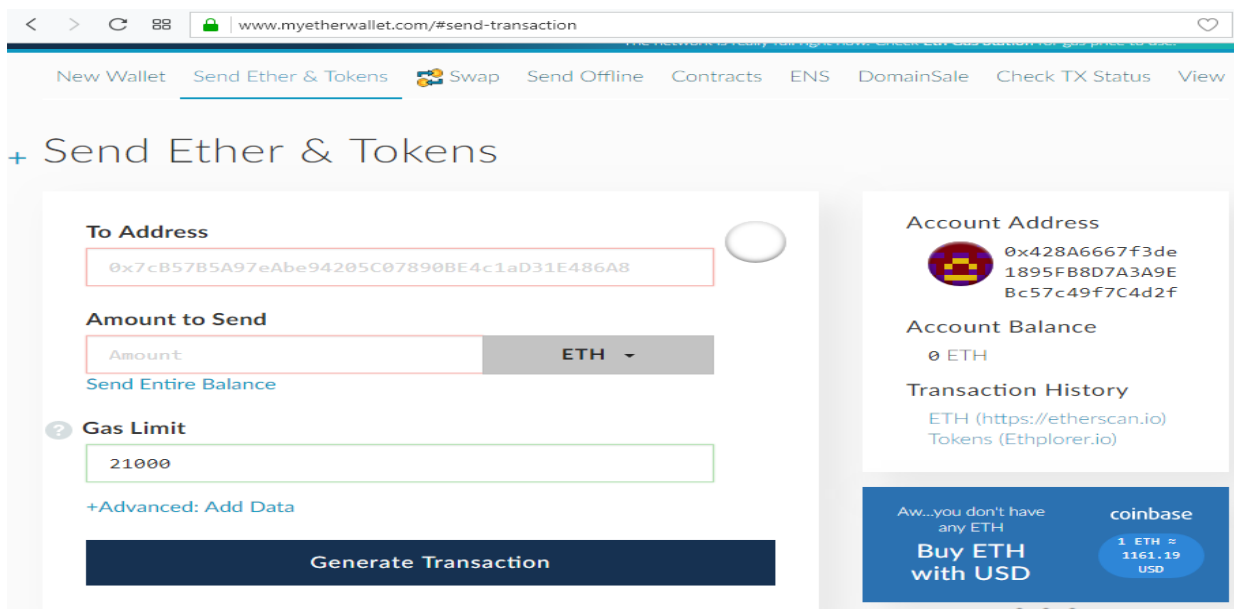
www.myetherwallet.com/#send-transaction

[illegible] ETH Gas Station for gas price to use.

New Wallet Send Ether & Tokens Swap Send Offline Contracts ENS DomainSale Check TX Status View

+ Send Ether & Tokens

To Address

0x7cB57B5A97eAbe94205C07890BE4c1aD31E486A8

Amount to Send

Amount ETH

Send Entire Balance

Gas Limit

21000

+Advanced: Add Data

Generate Transaction

Account Address

0x428A6667f3de1895FB8D7A3A9EBc57c49f7C4d2f

Account Balance

0 ETH

Transaction History

ETH (https://etherscan.io)
Tokens (Ethplorer.io)

Aw...you don't have any ETH

Buy ETH with USD

coinbase

1 ETH ≈ 1161.19 USD